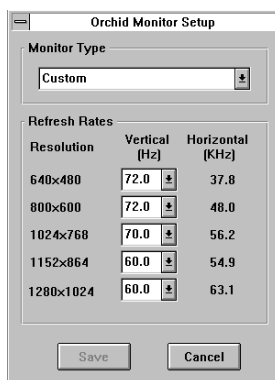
Orchid Monitor Setup

Monitor Type

Custom

Refresh Rates

| Resolution | Vertical (Hz) | Horizontal (KHz) |
|---|---|---|
| 640x480 | 72.0 | 37.8 |
| 800x600 | 72.0 | 48.0 |
| 1024x768 | 70.0 | 56.2 |
| 1152x864 | 60.0 | 54.9 |
| 1280x1024 | 60.0 | 63.1 |

Save

Cancel